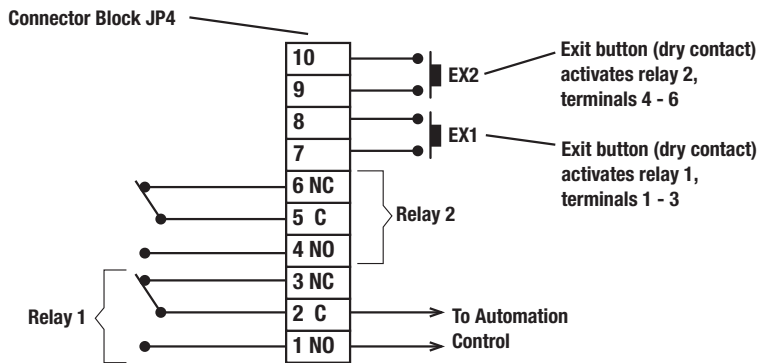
Connector Block JP4

10
9
8
7
6 NC
5 C
4 NO
3 NC
2 C
1 NO

EX2

Exit button (dry contact) activates relay 2, terminals 4 - 6

EX1

Exit button (dry contact) activates relay 1, terminals 1 - 3

Relay 2

Relay 1

To Automation Control